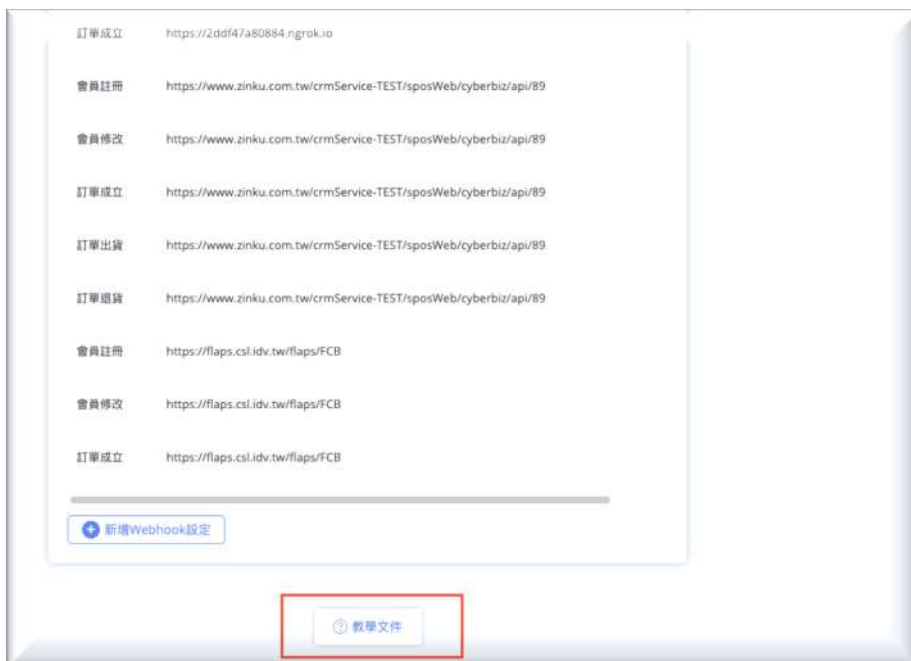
| | |
|---|---|
| 訂單成立 | https://2ddf47a80884.ngrok.io |
| 會員註冊 | https://www.zinku.com.tw/crmService-TEST/sposWeb/cyberbiz/api/89 |
| 會員修改 | https://www.zinku.com.tw/crmService-TEST/sposWeb/cyberbiz/api/89 |
| 訂單成立 | https://www.zinku.com.tw/crmService-TEST/sposWeb/cyberbiz/api/89 |
| 訂單出貨 | https://www.zinku.com.tw/crmService-TEST/sposWeb/cyberbiz/api/89 |
| 訂單退貨 | https://www.zinku.com.tw/crmService-TEST/sposWeb/cyberbiz/api/89 |
| 會員註冊 | https://flaps.csl.idv.tw/flaps/FCB |
| 會員修改 | https://flaps.csl.idv.tw/flaps/FCB |
| 訂單成立 | https://flaps.csl.idv.tw/flaps/FCB |

新增Webhook設定

教學文件